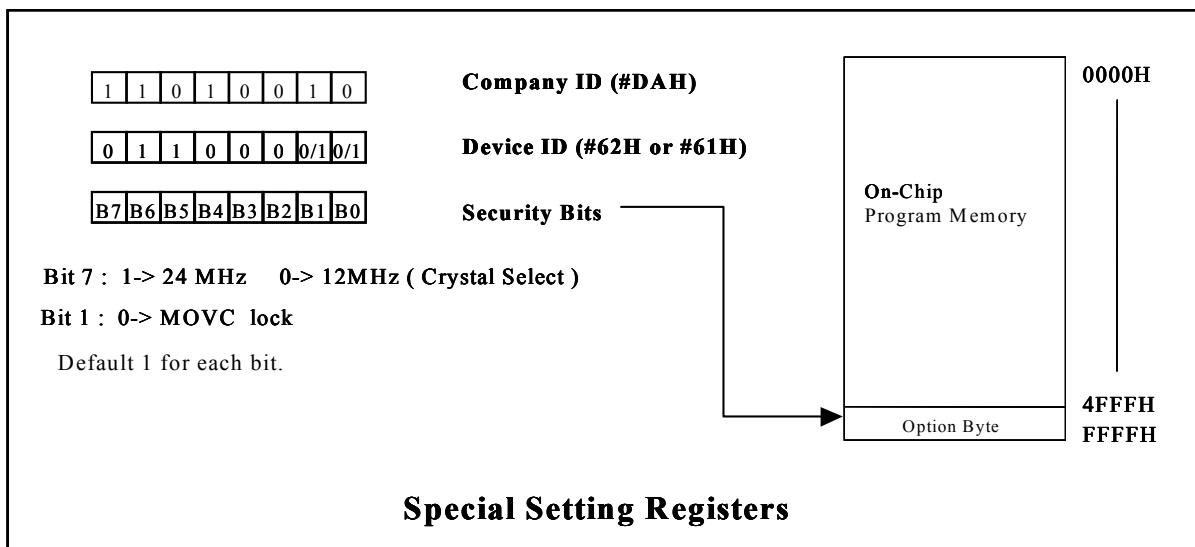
| 1 | 1 | 0 | 1 | 0 | 0 | 1 | 0 |
|---|---|---|---|---|---|---|---|

Company ID (#DAH)

| 0 | 1 | 1 | 0 | 0 | 0 | 0/1 | 0/1 |
|---|---|---|---|---|---|---|---|

Device ID (#62H or #61H)

| B7 | B6 | B5 | B4 | B3 | B2 | B1 | B0 |
|---|---|---|---|---|---|---|---|

Security Bits

Bit 7 : 1-> 24 MHz 0-> 12MHz ( Crystal Select )

Bit 1 : 0-> MOVC lock

Default 1 for each bit.

0000H

On-Chip
Program Memory

4FFFH

Option Byte

FFFFH

Special Setting Registers